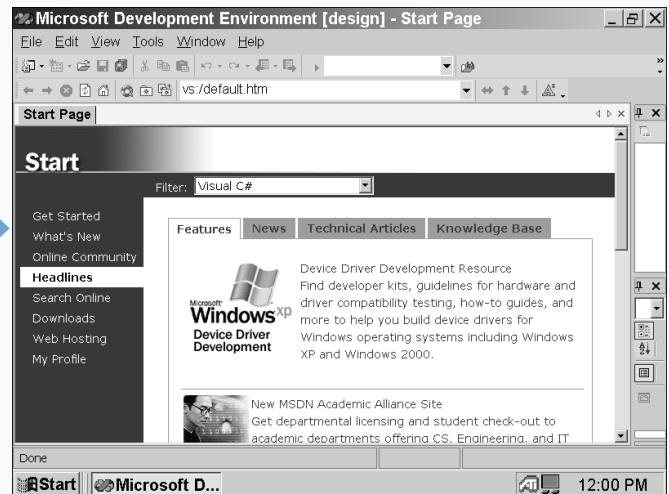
Microsoft Development Environment [design] - Start Page

File Edit View Tools Window Help

vs:/default.htm

Start Page

Start

Filter: Visual C#

Get Started
What's New
Online Community
Headlines
Search Online
Downloads
Web Hosting
My Profile

Features | News | Technical Articles | Knowledge Base

Microsoft Windows xp Device Driver Development

Device Driver Development Resource
Find developer kits, guidelines for hardware and driver compatibility testing, how-to guides, and more to help you build device drivers for Windows operating systems including Windows XP and Windows 2000.

New MSDN Academic Alliance Site
Get departmental licensing and student check-out to academic departments offering CS, Engineering, and IT

Done

Start | Microsoft D...

12:00 PM